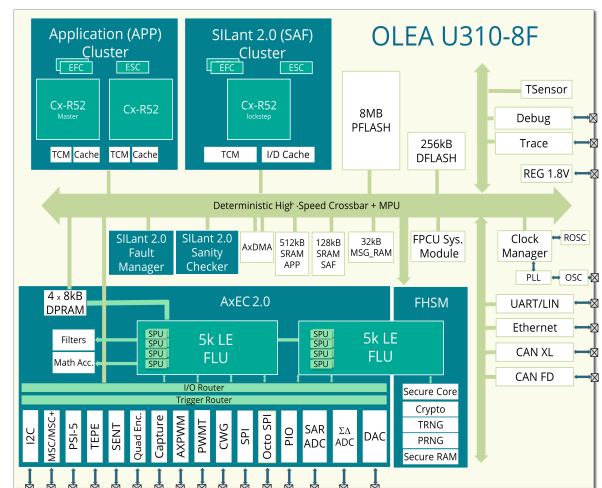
Application (APP) Cluster

EFC

ESC

Cx-R52
Master

Cx-R52

TCM

Cache

TCM

Cache

SILant 2.0 (SAF) Cluster

EFC

ESC

Cx-R52
lockstep

TCM

I/D Cache

OLEA U310-8F

8MB PFLASH

256kB DFLASH

TSensor

Debug

Trace

REG 1.8V

Deterministic High-Speed Crossbar + MPU

SILant 2.0 Fault Manager

SILant 2.0 Sanity Checker

AxDMA

512kB SRAM APP

128kB SRAM SAF

32kB MSG_RAM

FPCU Sys. Module

Clock Manager

ROSC

PLL

OSC

4 x 8kB DPRAM

AxEC 2.0

Filters

Math Acc.

SPU

SPU

SPU

SPU

5k LE FLU

SPU

SPU

SPU

SPU

5k LE FLU

FHSM

UART/LIN

Ethernet

CAN XL

CAN FD

I/O Router

Trigger Router

Secure Core

Crypto

TRNG

PRNG

Secure RAM

I2C

MSC/MSC+

PSI-5

TEPE

SENT

Quad Enc.

Capture

AXPWM

PWMT

CWG

SPI

Octo SPI

PIO

SAR ADC

ΣΔ ADC

DAC